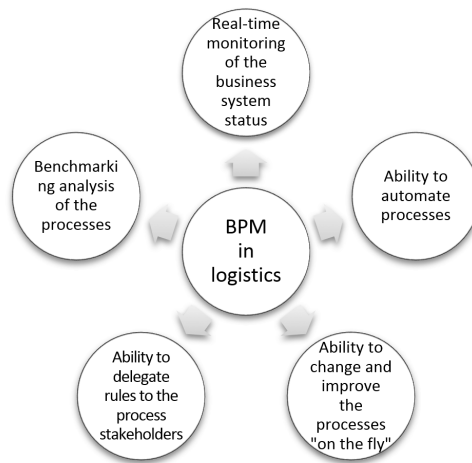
Real-time monitoring of the business system status

Ability to automate processes

Ability to change and improve the processes "on the fly"

Ability to delegate rules to the process stakeholders

Benchmarking analysis of the processes

BPM in logistics